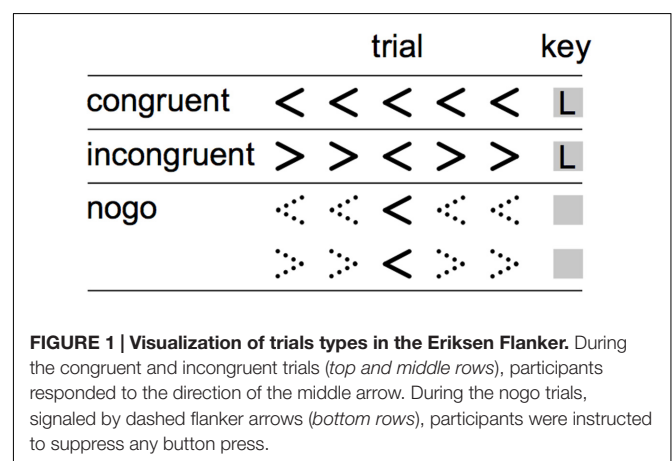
|  | trial | key |
|---|---|---|
| congruent | < < < < < | L |
| incongruent | > > < > > | L |
| nogo | < < < < < |  |
|  | > > < > > |  |

**FIGURE 1 | Visualization of trials types in the Eriksen Flanker.** During the congruent and incongruent trials (*top and middle rows*), participants responded to the direction of the middle arrow. During the nogo trials, signaled by dashed flanker arrows (*bottom rows*), participants were instructed to suppress any button press.